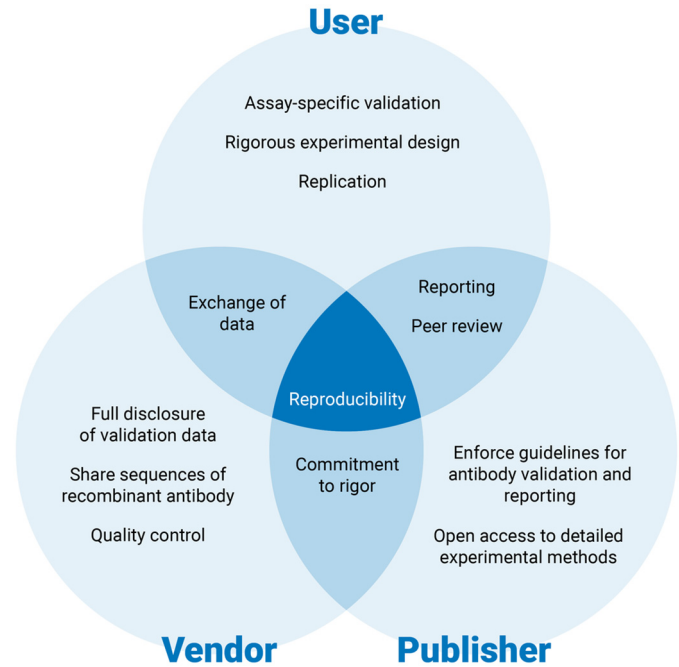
User

Assay-specific validation

Rigorous experimental design

Replication

Exchange of data

Reporting

Peer review

Reproducibility

Full disclosure of validation data

Share sequences of recombinant antibody

Quality control

Commitment to rigor

Enforce guidelines for antibody validation and reporting

Open access to detailed experimental methods

Vendor

Publisher